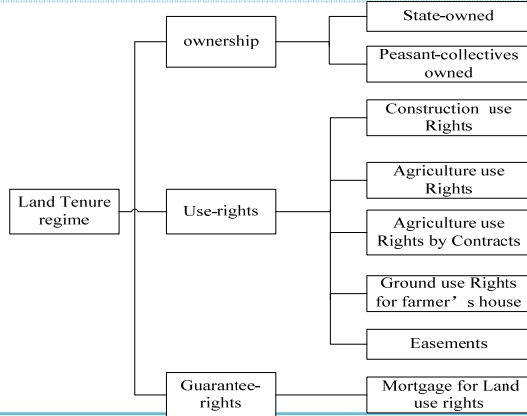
Land Tenure regime

ownership

State-owned

Peasant-collectives owned

Use-rights

Construction use Rights

Agriculture use Rights

Agriculture use Rights by Contracts

Ground use Rights for farmer’s house

Easements

Guarantee-rights

Mortgage for Land use rights